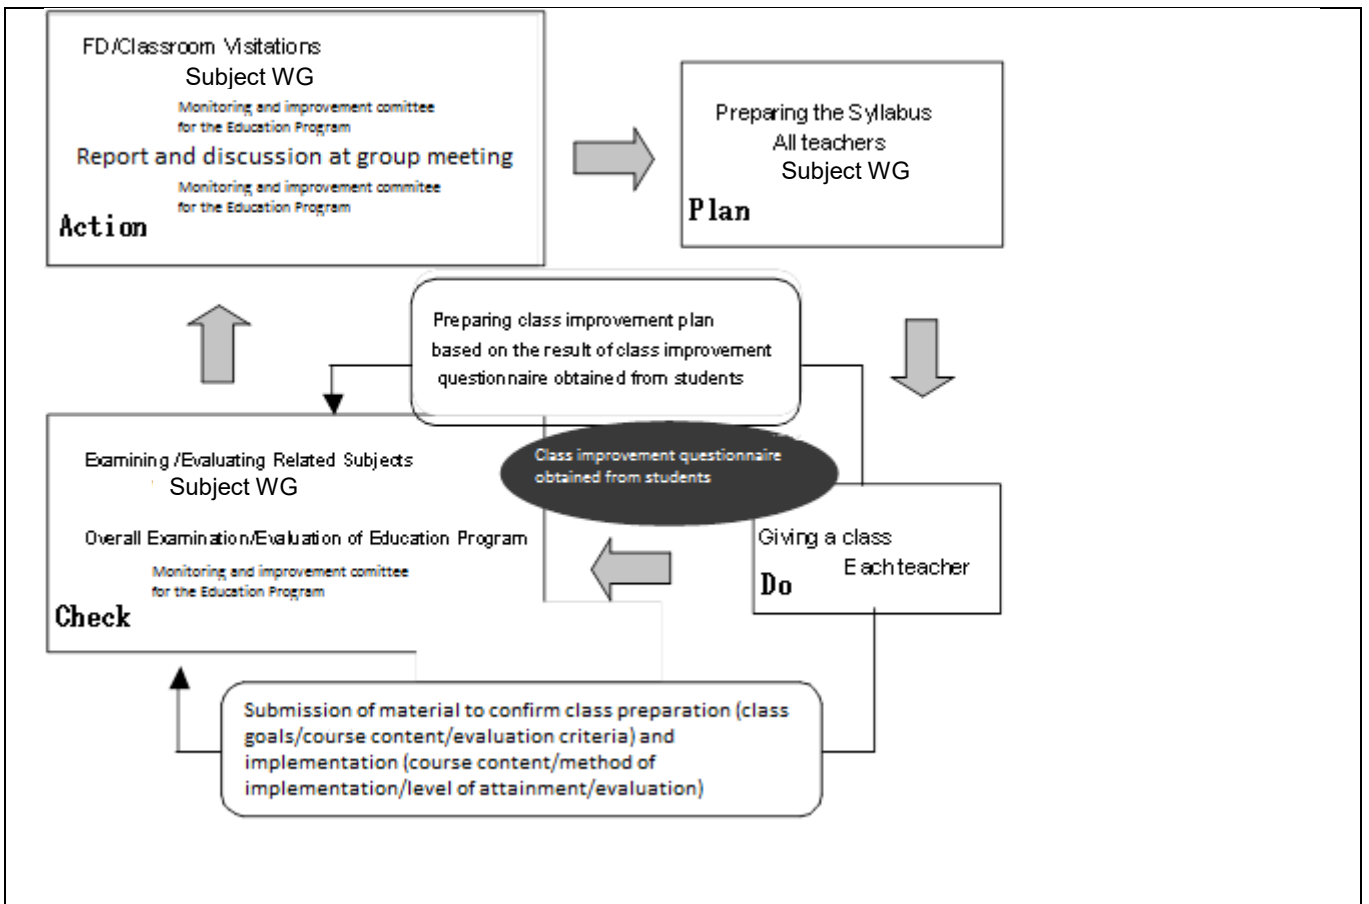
FD/Classroom Visitations
Subject WG
Monitoring and improvement comittee for the Education Program
Report and discussion at group meeting
Monitoring and improvement commitee for the Education Program
Action

Preparing the Syllabus
All teachers
Subject WG
Plan

Preparing class improvement plan based on the result of class improvement questionnaire obtained from students

Class improvement questionnaire obtained from students

Examining /Evaluating Related Subjects
Subject WG
Overall Examination/Evaluation of Education Program
Monitoring and improvement comittee for the Education Program
Check

Giving a class
Each teacher
Do

Submission of material to confirm class preparation (class goals/course content/evaluation criteria) and implementation (course content/method of implementation/level of attainment/evaluation)